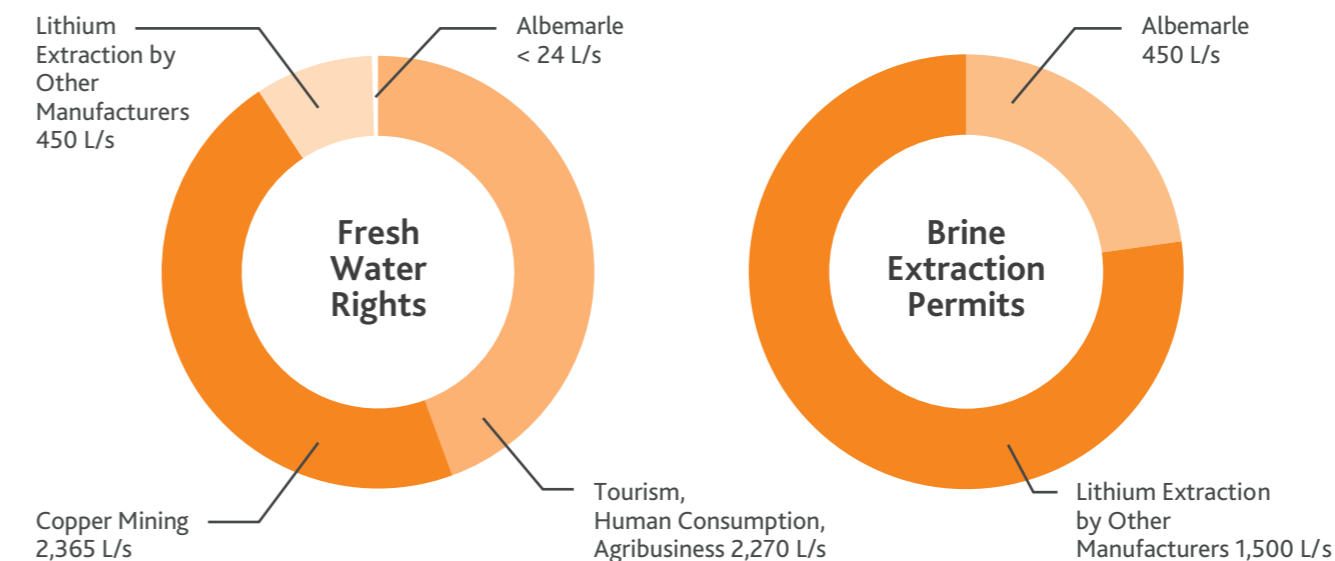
Lithium Extraction by Other Manufacturers 450 L/s

Albemarle < 24 L/s

Fresh Water Rights

Copper Mining 2,365 L/s

Tourism, Human Consumption, Agribusiness 2,270 L/s

Albemarle 450 L/s

Brine Extraction Permits

Lithium Extraction by Other Manufacturers 1,500 L/s